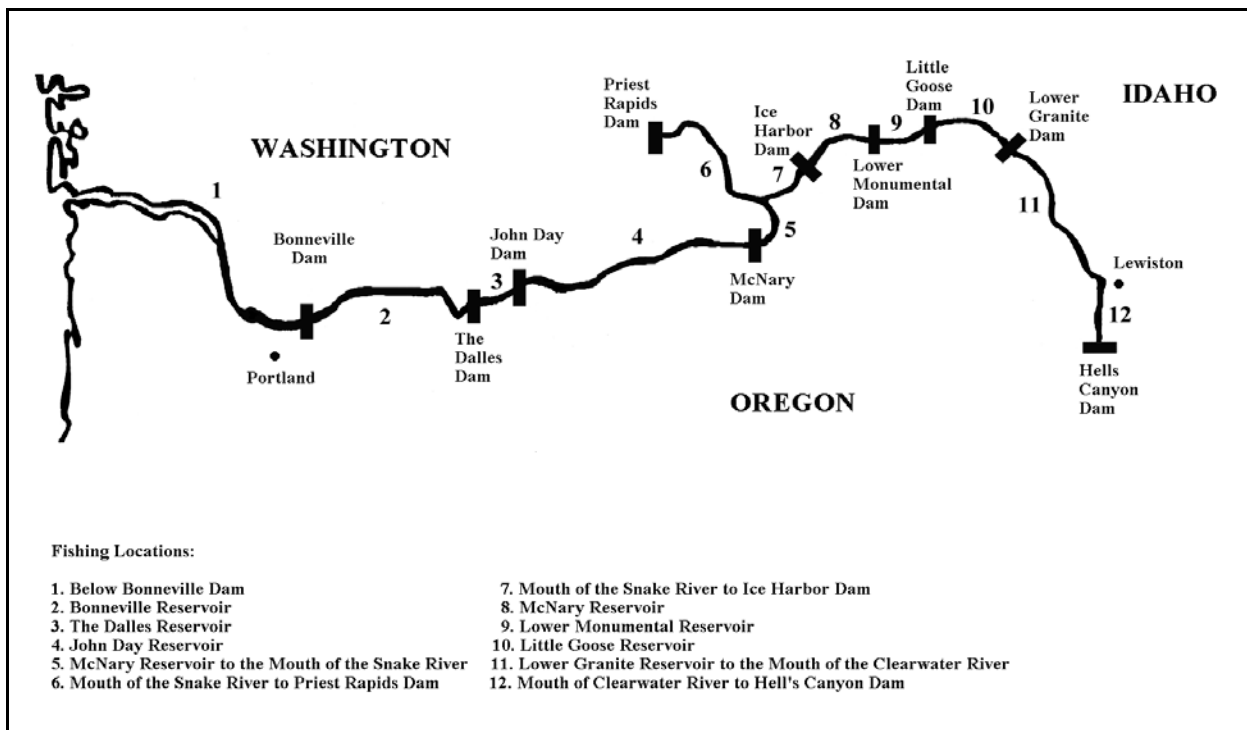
WASHINGTON

IDAHO

OREGON

Priest Rapids Dam

Ice Harbor Dam

Little Goose Dam

Lower Granite Dam

Lower Monumental Dam

Bonneville Dam

John Day Dam

McNary Dam

The Dalles Dam

Portland

Lewiston

Hells Canyon Dam

1

2

3

4

5

6

7

8

9

10

11

12

Fishing Locations:

1. Below Bonneville Dam
2. Bonneville Reservoir
3. The Dalles Reservoir
4. John Day Reservoir
5. McNary Reservoir to the Mouth of the Snake River
6. Mouth of the Snake River to Priest Rapids Dam

7. Mouth of the Snake River to Ice Harbor Dam
8. McNary Reservoir
9. Lower Monumental Reservoir
10. Little Goose Reservoir
11. Lower Granite Reservoir to the Mouth of the Clearwater River
12. Mouth of Clearwater River to Hell's Canyon Dam